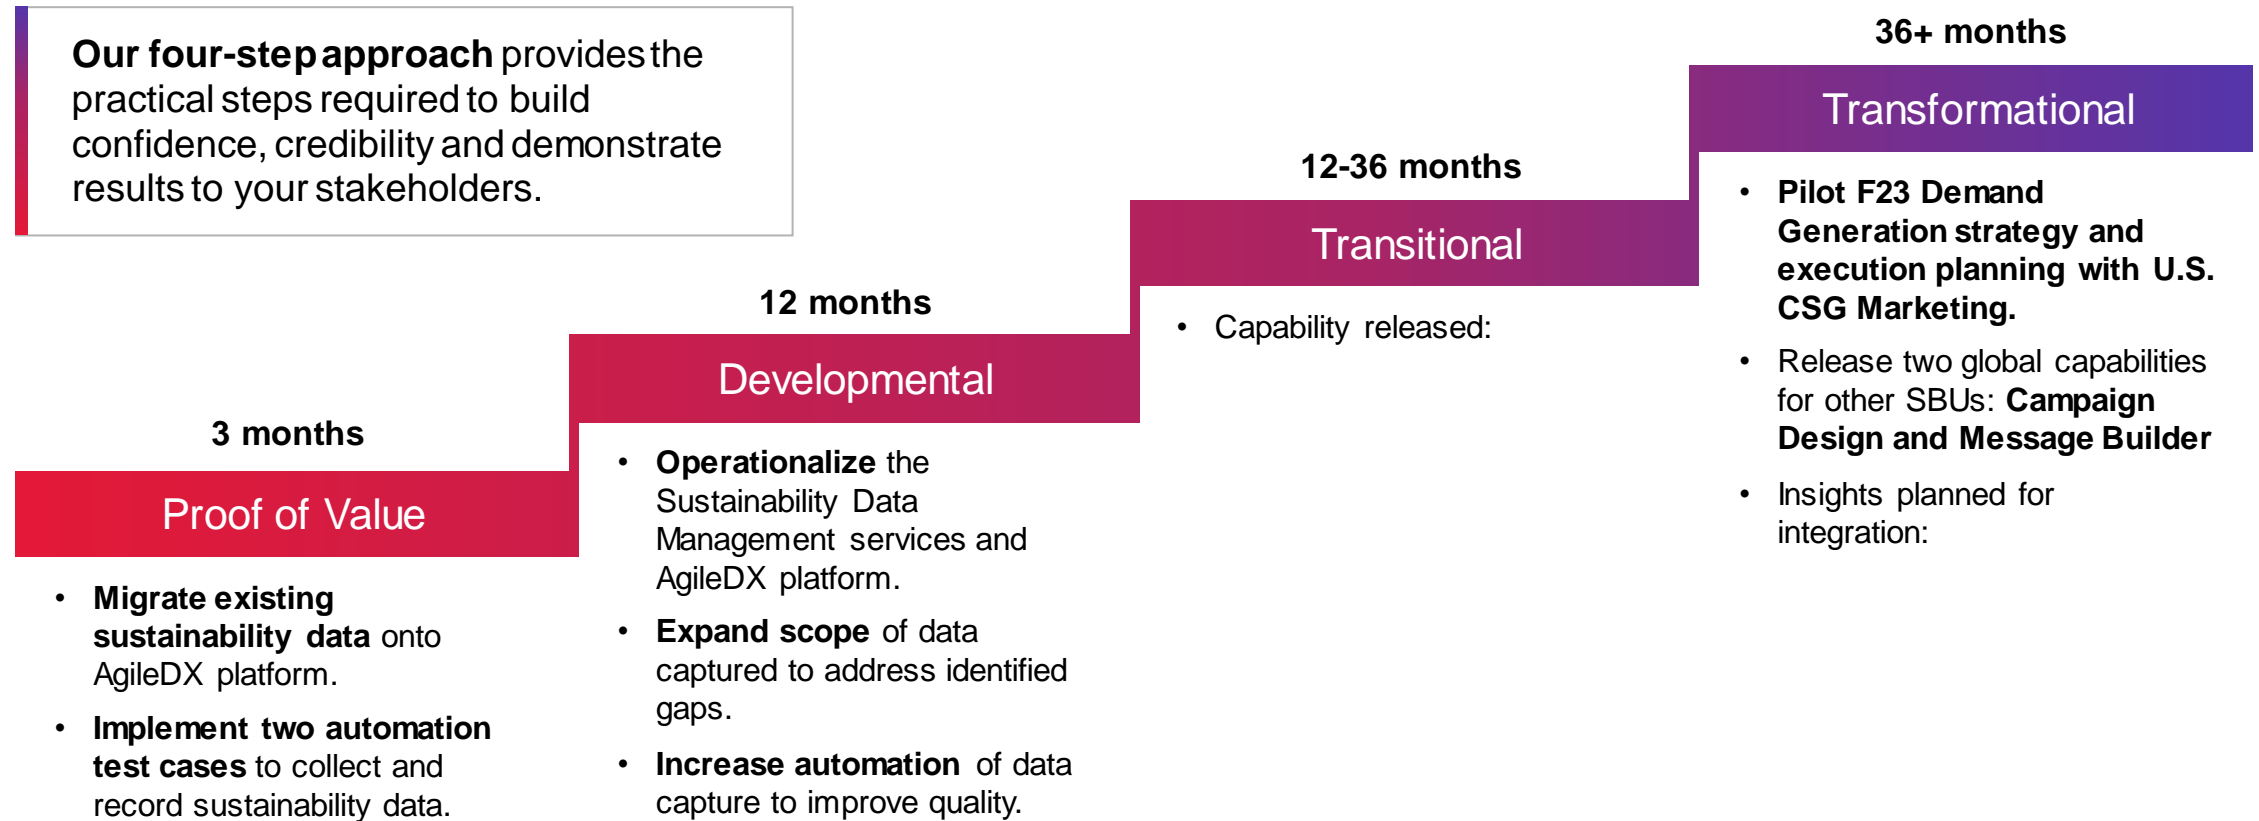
**Our four-step approach** provides the practical steps required to build confidence, credibility and demonstrate results to your stakeholders.

3 months

Proof of Value

- **Migrate existing sustainability data** onto AgileDX platform.
- **Implement two automation test cases** to collect and record sustainability data.

12 months

Developmental

- **Operationalize** the Sustainability Data Management services and AgileDX platform.
- **Expand scope** of data captured to address identified gaps.
- **Increase automation** of data capture to improve quality.

12-36 months

Transitional

- Capability released:

36+ months

Transformational

- **Pilot F23 Demand Generation strategy and execution planning with U.S. CSG Marketing.**
- Release two global capabilities for other SBUs: **Campaign Design and Message Builder**
- Insights planned for integration: